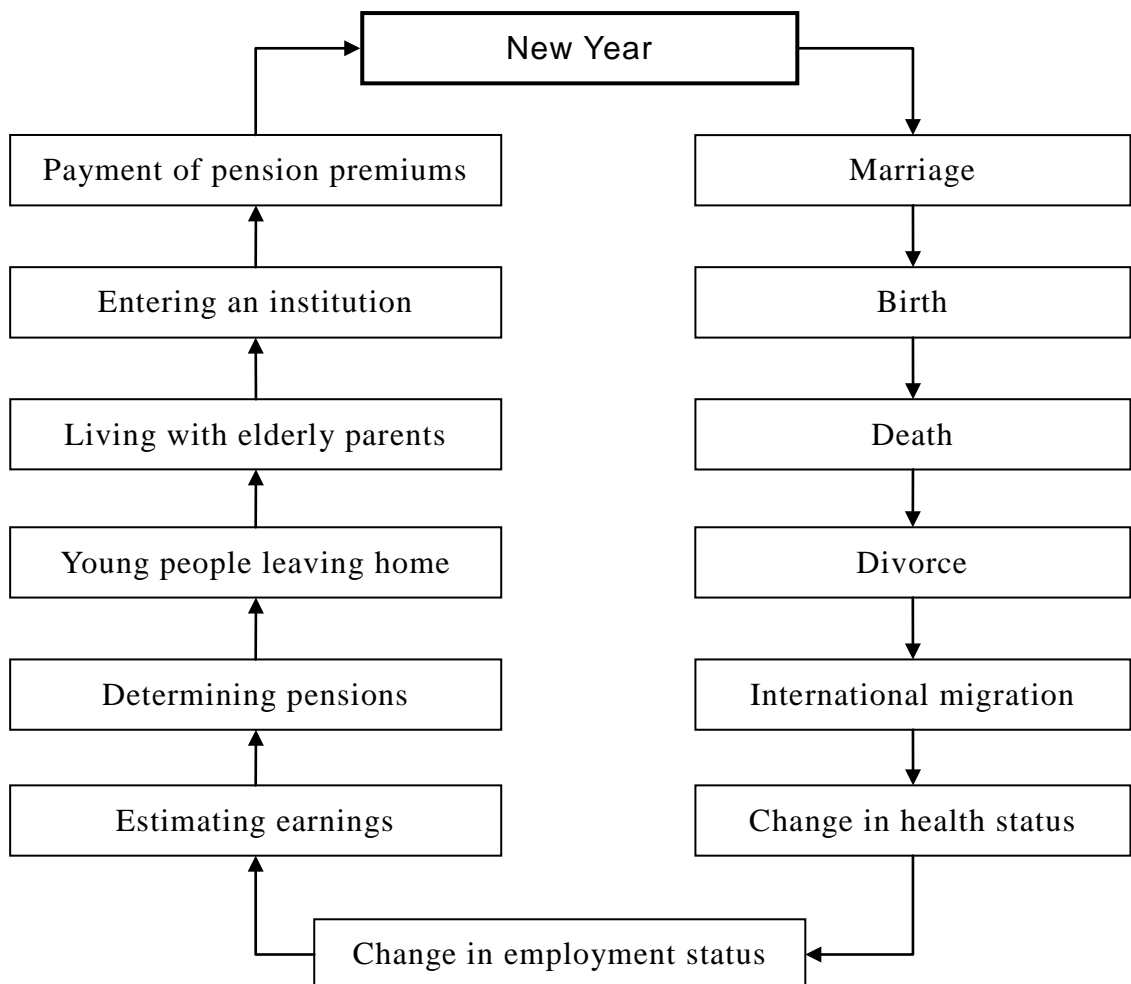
New Year

Marriage

Birth

Death

Divorce

International migration

Change in health status

Change in employment status

Estimating earnings

Determining pensions

Young people leaving home

Living with elderly parents

Entering an institution

Payment of pension premiums